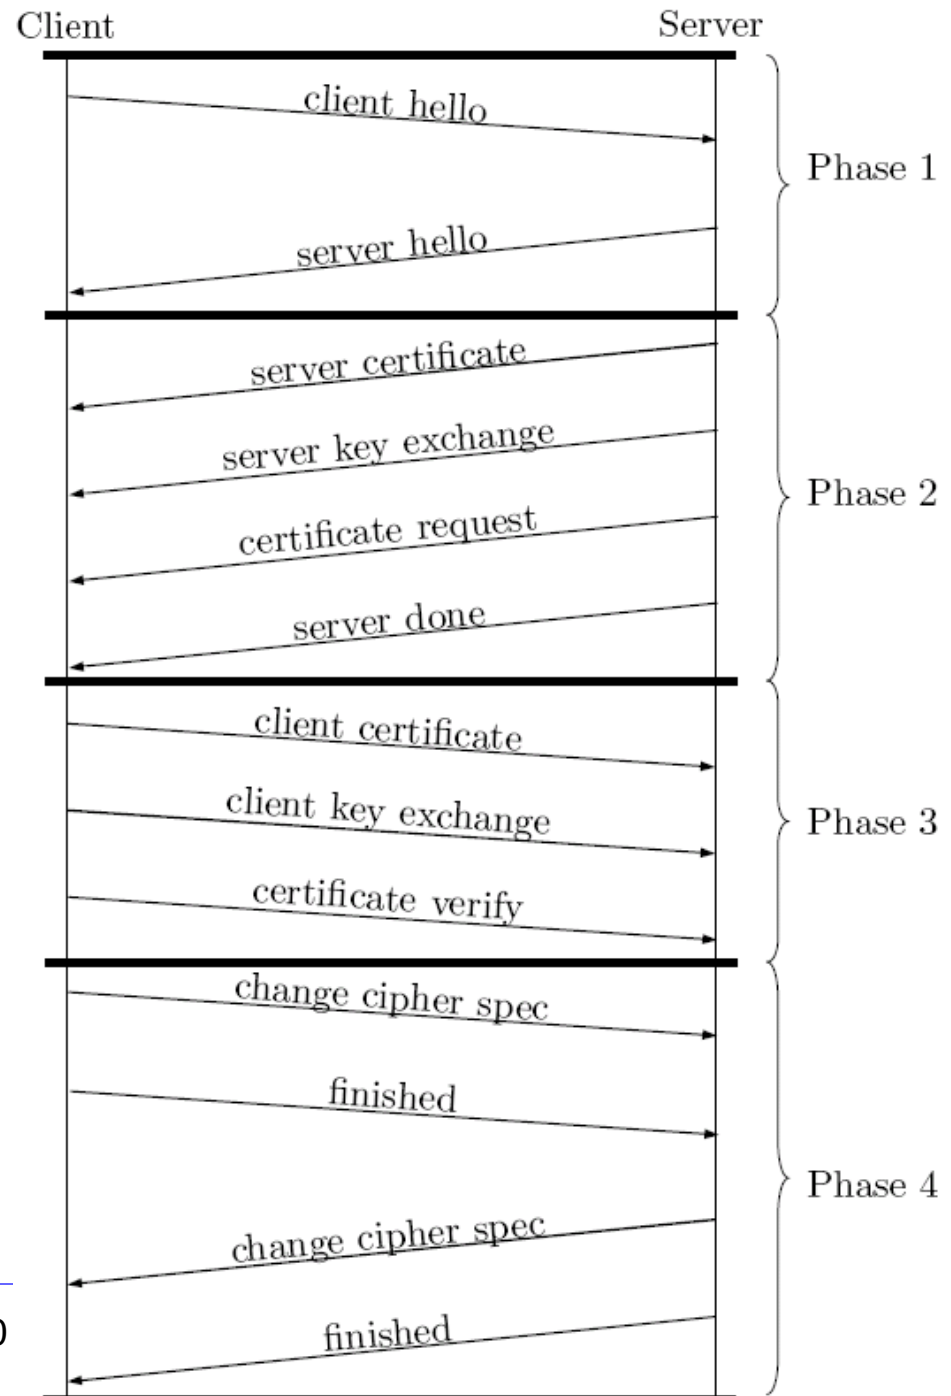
Client

Server

client hello

server hello

Phase 1

server certificate

server key exchange

certificate request

server done

Phase 2

client certificate

client key exchange

certificate verify

Phase 3

change cipher spec

finished

change cipher spec

finished

Phase 4

0